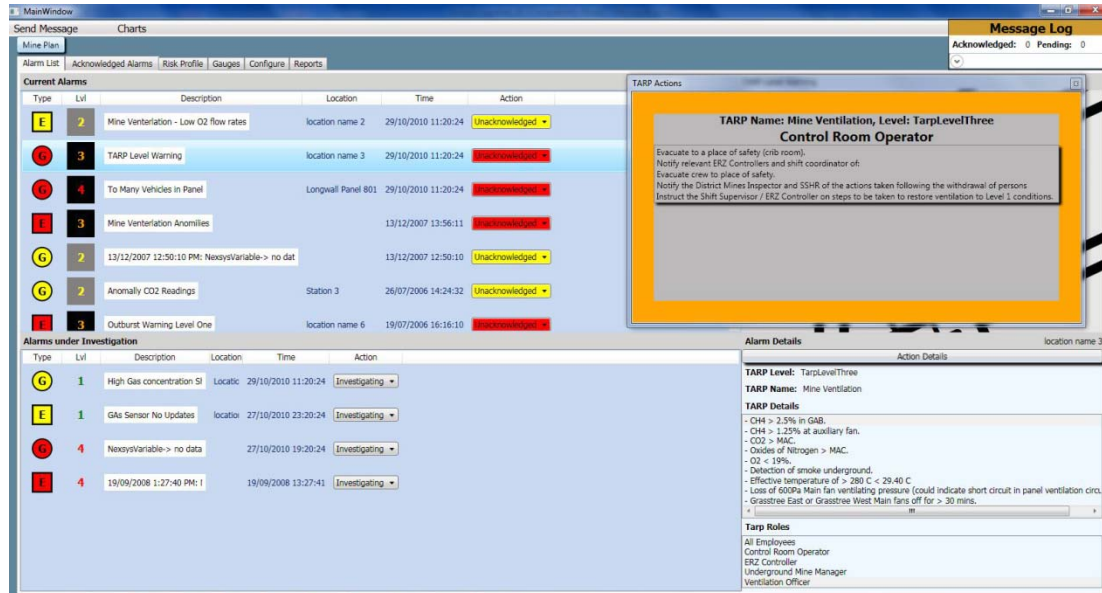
MainWindow

Send Message Charts

Mine Plan

Message Log
Acknowledged: 0 Pending: 0

Alarm List | Acknowledged Alarms | Risk Profile | Gauges | Configure | Reports

Current Alarms

| Type | Lvl | Description | Location | Time | Action |
|---|---|---|---|---|---|
| E | 2 | Mine Venterlation - Low O2 flow rates | location name 2 | 29/10/2010 11:20:24 | Unacknowledged |
| G | 3 | TARP Level Warning | location name 3 | 29/10/2010 11:20:24 | Unacknowledged |
| G | 4 | To Many Vehicles in Panel | Longwall Panel 801 | 29/10/2010 11:20:24 | Unacknowledged |
| E | 3 | Mine Venterlation Anomilies | | 13/12/2007 13:56:11 | Unacknowledged |
| G | 2 | 13/12/2007 12:50:10 PM: NexsysVariable-> no dat | | 13/12/2007 12:50:10 | Unacknowledged |
| G | 2 | Anomally CO2 Readings | Station 3 | 26/07/2006 14:24:32 | Unacknowledged |
| E | 3 | Outburst Warning Level One | location name 6 | 19/07/2006 16:16:10 | Unacknowledged |

TARP Actions

TARP Name: Mine Ventilation, Level: TarpLevelThree
Control Room Operator

Evacuate to a place of safety (crib room).
Notify relevant ERZ Controllers and shift coordinator of:
Evacuate crew to place of safety.
Notify the District Mines Inspector and SSHR of the actions taken following the withdrawal of persons
Instruct the Shift Supervisor / ERZ Controller on steps to be taken to restore ventilation to Level 1 conditions.

Alarms under Investigation

| Type | Lvl | Description | Location | Time | Action |
|---|---|---|---|---|---|
| G | 1 | High Gas concentration Sl | Locatic | 29/10/2010 11:20:24 | Investigating |
| E | 1 | GAs Sensor No Updates | locatio | 27/10/2010 23:20:24 | Investigating |
| G | 4 | NexsysVariable-> no data | | 27/10/2010 19:20:24 | Investigating |
| E | 4 | 19/09/2008 1:27:40 PM: I | | 19/09/2008 13:27:41 | Investigating |

Alarm Details
location name 3
Action Details

TARP Level: TarpLevelThree
TARP Name: Mine Ventilation

TARP Details
- CH4 > 2.5% in GAB.
- CH4 > 1.25% at auxiliary fan.
- CO2 > MAC.
- Oxides of Nitrogen > MAC.
- O2 < 19%.
- Detection of smoke underground.
- Effective temperature of > 280 C < 29.40 C
- Loss of 600Pa Main fan ventilating pressure (could indicate short circuit in panel ventilation circu
- Grasstree East or Grasstree West Main fans off for > 30 mins.

Tarp Roles
All Employees
Control Room Operator
ERZ Controller
Underground Mine Manager
Ventilation Officer